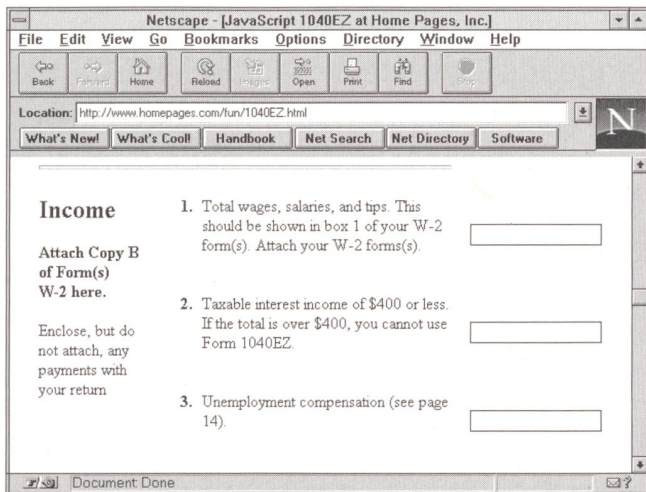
Netscape - [JavaScript 1040EZ at Home Pages, Inc.]

File Edit View Go Bookmarks Options Directory Window Help

Back Forward Home Reload Images Open Print Find Stop

Location: http://www.homepages.com/fun/1040EZ.html

What's New! What's Cool! Handbook Net Search Net Directory Software

N

Income

Attach Copy B of Form(s) W-2 here.

Enclose, but do not attach, any payments with your return

1. Total wages, salaries, and tips. This should be shown in box 1 of your W-2 form(s). Attach your W-2 forms(s).

2. Taxable interest income of $400 or less. If the total is over $400, you cannot use Form 1040EZ.

3. Unemployment compensation (see page 14).

Document: Done